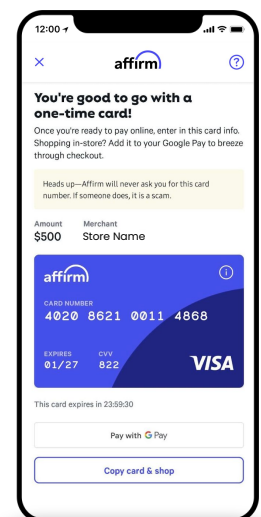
12:00

×

affirm

?

You're good to go with a one-time card!

Once you're ready to pay online, enter in this card info. Shopping in-store? Add it to your Google Pay to breeze through checkout.

Heads up—Affirm will never ask you for this card number. If someone does, it is a scam.

Amount
$500

Merchant
Store Name

affirm

CARD NUMBER
4020 8621 0011 4868

EXPIRES
01/27

CVV
822

VISA

This card expires in 23:59:30

Pay with G Pay

Copy card & shop